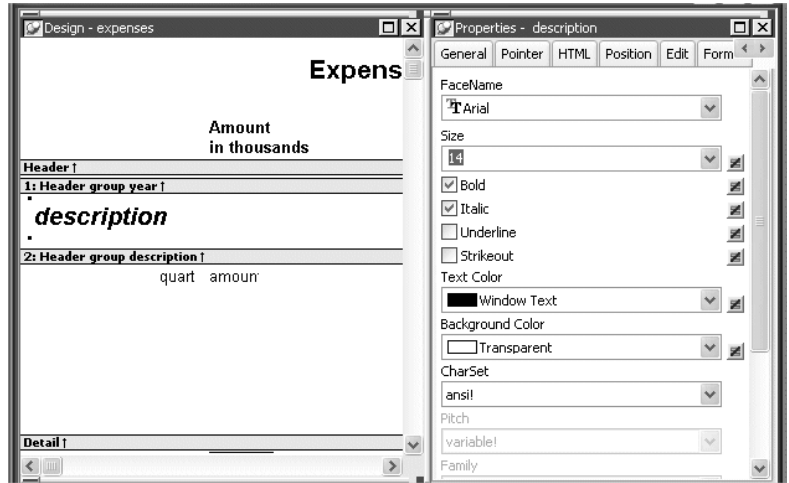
Design - expenses

Expens

Amount
in thousands

Header ↑

1: Header group year ↑

description

2: Header group description ↑

quart amoun

Detail ↑

Properties - description

General Pointer HTML Position Edit Form

FaceName

Arial

Size

14

Bold

Italic

Underline

Strikeout

Text Color

Window Text

Background Color

Transparent

CharSet

ansi!

Pitch

variable!

Family